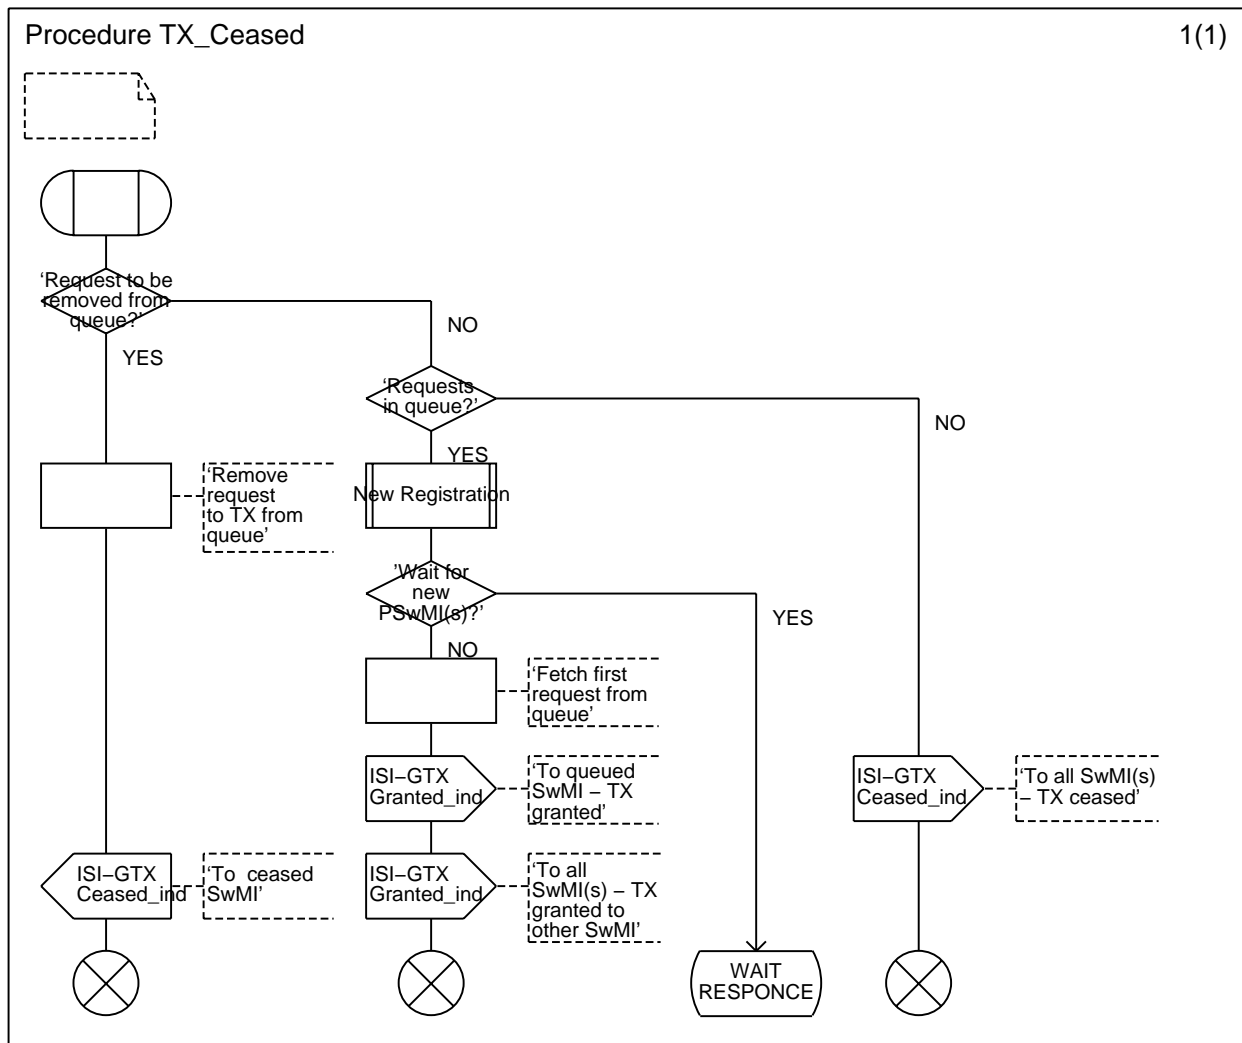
Procedure TX_Ceased

1(1)

'Request to be removed from queue?'

YES

NO

'Requests in queue?'

NO

YES

'Remove request to TX from queue'

New Registration

'Wait for new PSwMI(s)?'

YES

NO

'Fetch first request from queue'

ISI–GTX Granted_ind

'To queued SwMI – TX granted'

ISI–GTX Ceased_ind

'To all SwMI(s) – TX ceased'

ISI–GTX Ceased_ind

'To ceased SwMI'

ISI–GTX Granted_ind

'To all SwMI(s) – TX granted to other SwMI'

WAIT RESPONCE